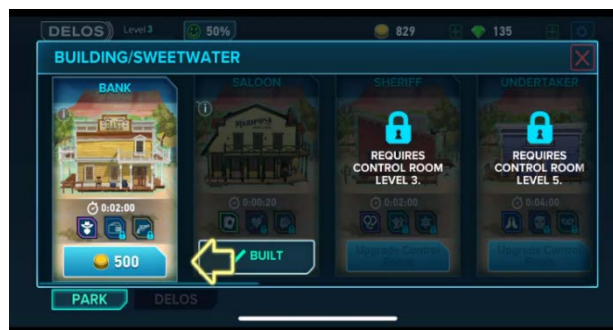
DELOS Level 3 50% 829 135

BUILDING/SWEETWATER

BANK
BANK
0:02:00
500

SALOON
0:00:20
BUILT

SHERIFF
REQUIRES CONTROL ROOM LEVEL 3.
0:02:00
Upgrade Control

UNDERTAKER
REQUIRES CONTROL ROOM LEVEL 5.
0:04:00
Upgrade Control

PARK DELOS